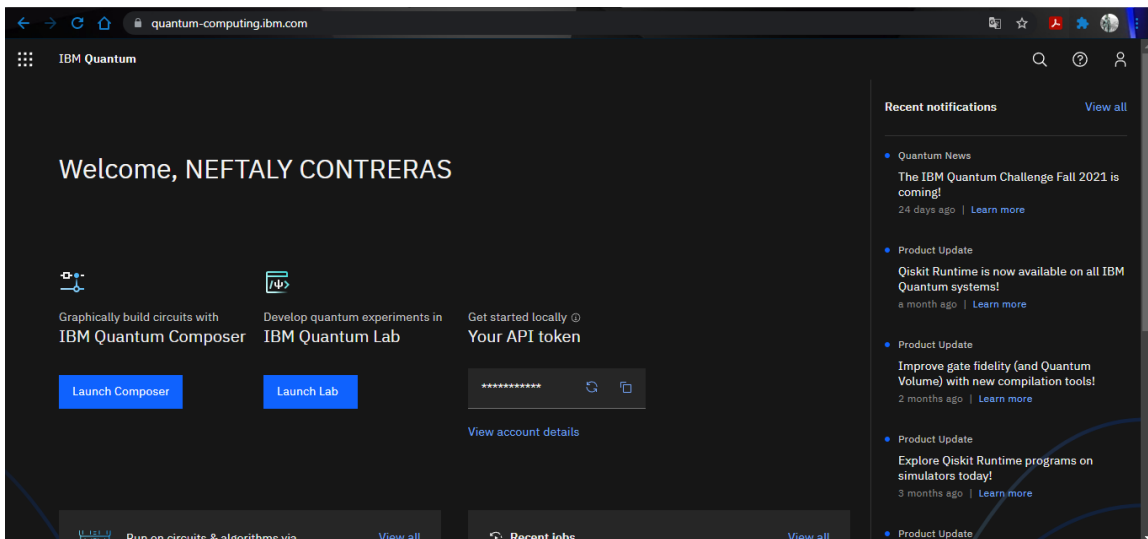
quantum-computing.ibm.com

IBM Quantum

Welcome, NEFTALY CONTRERAS

Graphically build circuits with
IBM Quantum Composer

Launch Composer

Develop quantum experiments in
IBM Quantum Lab

Launch Lab

Get started locally ⓘ
Your API token

***********

View account details

Run on circuits & algorithms via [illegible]

View all

Recent jobs

View all

Recent notifications

View all

Quantum News
The IBM Quantum Challenge Fall 2021 is coming!
24 days ago | Learn more

Product Update
Qiskit Runtime is now available on all IBM Quantum systems!
a month ago | Learn more

Product Update
Improve gate fidelity (and Quantum Volume) with new compilation tools!
2 months ago | Learn more

Product Update
Explore Qiskit Runtime programs on simulators today!
3 months ago | Learn more

Product Update